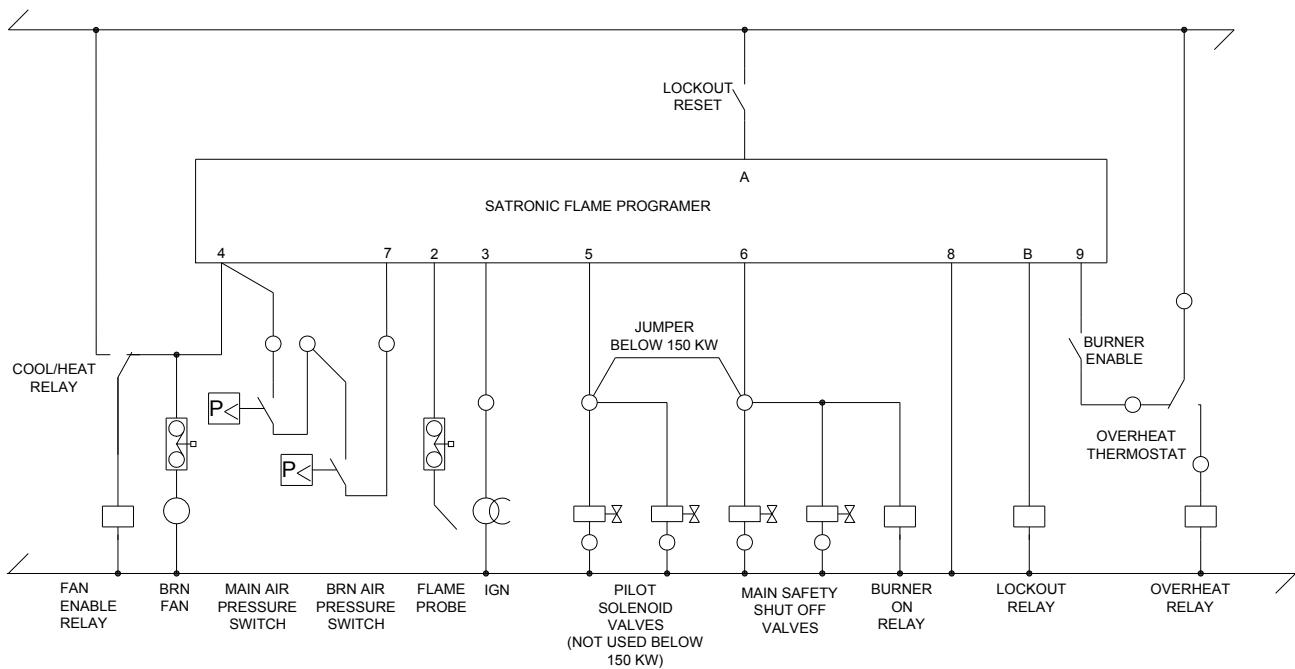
LOCKOUT RESET

A

SATRONIC FLAME PROGRAMER

4 7 2 3 5 6 8 B 9

JUMPER BELOW 150 KW

COOL/HEAT RELAY

BURNER ENABLE

P<

P<

OVERHEAT THERMOSTAT

FAN ENABLE RELAY

BRN FAN

MAIN AIR PRESSURE SWITCH

BRN AIR PRESSURE SWITCH

FLAME PROBE

IGN

PILOT SOLENOID VALVES (NOT USED BELOW 150 KW)

MAIN SAFETY SHUT OFF VALVES

BURNER ON RELAY

LOCKOUT RELAY

OVERHEAT RELAY